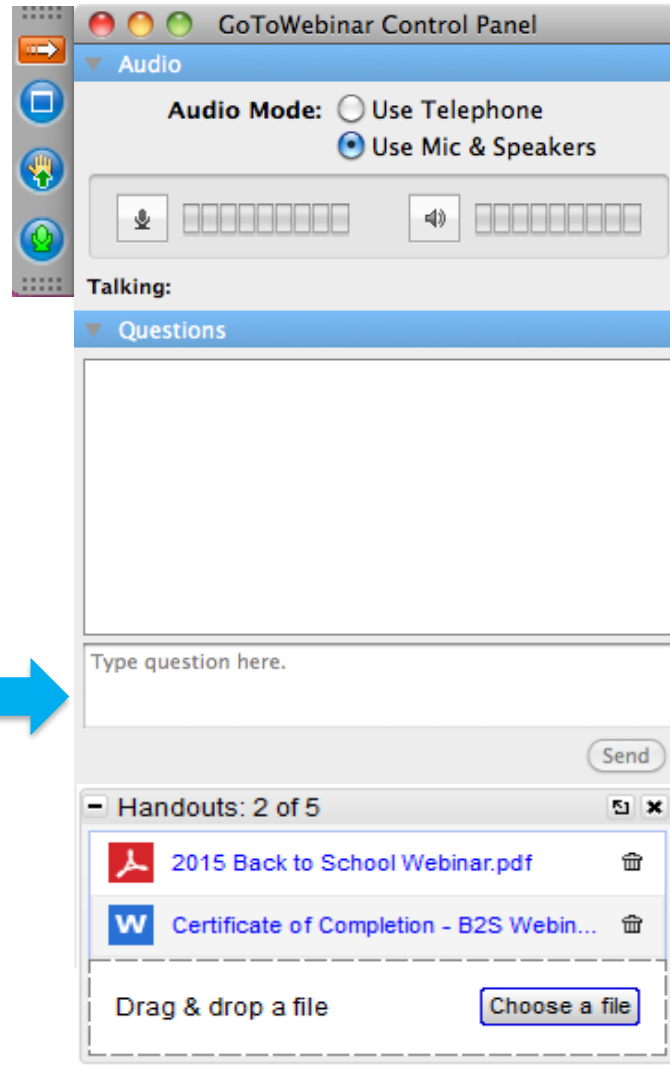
GoToWebinar Control Panel

Audio

Audio Mode: Use Telephone
Use Mic & Speakers

Talking:

Questions

Type question here.

Send

Handouts: 2 of 5

2015 Back to School Webinar.pdf

W

Certificate of Completion - B2S Webin...

Drag & drop a file

Choose a file